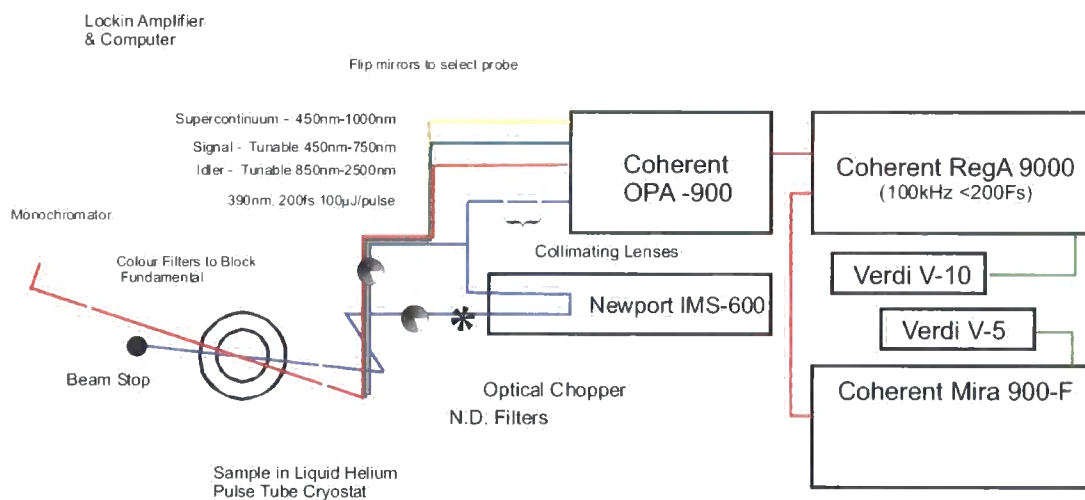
Lockin Amplifier
& Computer

Flip mirrors to select probe

Supercontinuum - 450nm-1000nm
Signal - Tunable 450nm-750nm
Idler - Tunable 850nm-2500nm
390nm, 200fs 100μJ/pulse

Coherent
OPA -900

Coherent RegA 9000
(100kHz <200Fs)

Monochromator

Colour Filters to Block
Fundamental

Collimating Lenses

Verdi V-10

Newport IMS-600

Verdi V-5

Beam Stop

Optical Chopper

N.D. Filters

Coherent Mira 900-F

Sample in Liquid Helium
Pulse Tube Cryostat